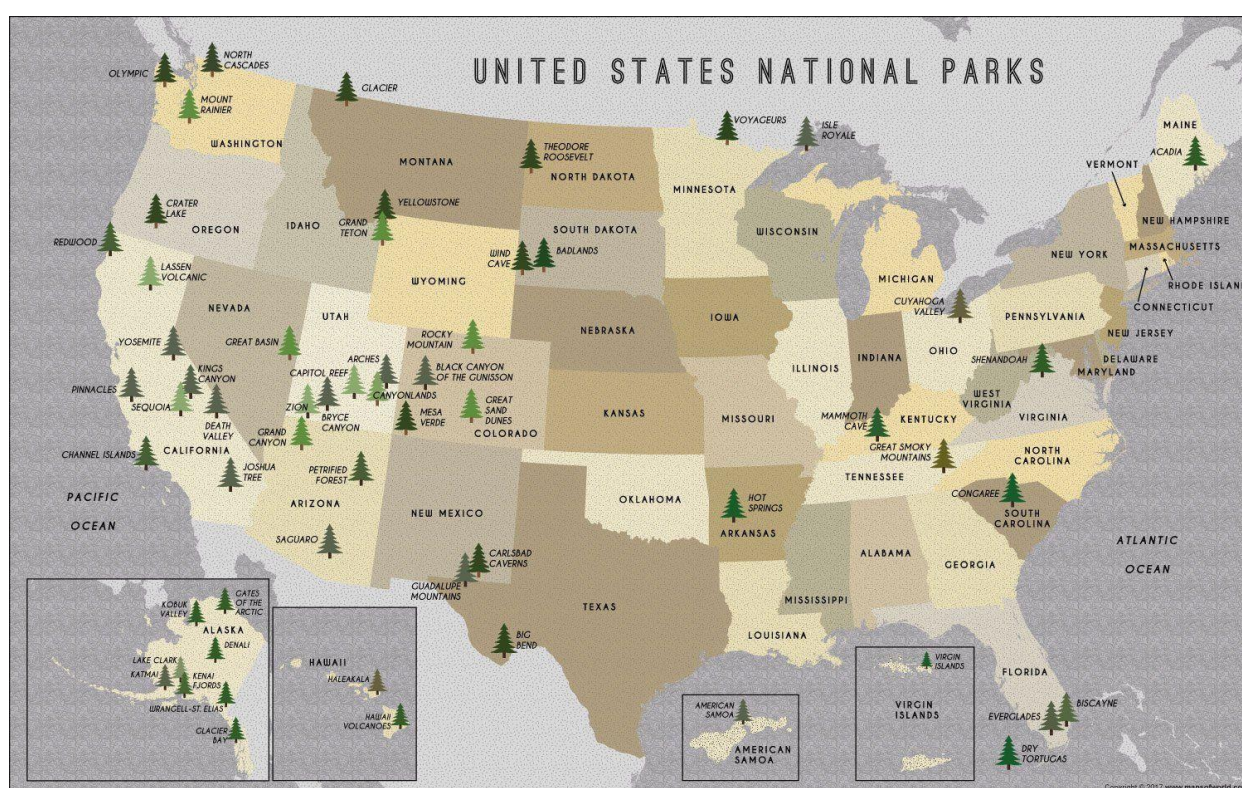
UNITED STATES NATIONAL PARKS

OLYMPIC
NORTH CASCADES
MOUNT RAINIER
WASHINGTON
GLACIER
MONTANA
THEODORE ROOSEVELT
NORTH DAKOTA
VOYAGEURS
ISLE ROYALE
MAINE
ACADIA
VERMONT
NEW HAMPSHIRE
MASSACHUSETTS
RHODE ISLAND
CONNECTICUT
NEW JERSEY
DELAWARE
MARYLAND
MINNESOTA
WISCONSIN
MICHIGAN
NEW YORK
CUYAHOGA VALLEY
PENNSYLVANIA
CRATER LAKE
OREGON
IDAHO
YELLOWSTONE
GRAND TETON
SOUTH DAKOTA
WIND CAVE
BADLANDS
REDWOOD
LASSEN VOLCANIC
WYOMING
NEVADA
UTAH
GREAT BASIN
ROCKY MOUNTAIN
NEBRASKA
IOWA
ILLINOIS
INDIANA
OHIO
SHENANDOAH
WEST VIRGINIA
VIRGINIA
YOSEMITE
KINGS CANYON
CAPITOL REEF
ARCHES
BLACK CANYON OF THE GUNISON
CANYONLANDS
GREAT SAND DUNES
COLORADO
KANSAS
MISSOURI
MAMMOTH CAVE
KENTUCKY
GREAT SMOKY MOUNTAINS
NORTH CAROLINA
PINNACLES
SEQUOIA
DEATH VALLEY
ZION
BRYCE CANYON
MESA VERDE
GRAND CANYON
CALIFORNIA
CHANNEL ISLANDS
JOSHUA TREE
PETRIFIED FOREST
ARIZONA
NEW MEXICO
OKLAHOMA
HOT SPRINGS
ARKANSAS
TENNESSEE
CONGAREE
SOUTH CAROLINA
PACIFIC OCEAN
SAGUARO
CARLSBAD CAVERNS
GUADALUPE MOUNTAINS
TEXAS
MISSISSIPPI
ALABAMA
GEORGIA
ATLANTIC OCEAN
LOUISIANA
BIG BEND
FLORIDA
BISCAYNE
EVERGLADES
DRY TORTUGAS
KOBUK VALLEY
GATES OF THE ARCTIC
ALASKA
DENALI
LAKE CLARK
KATMAI
KENAI FJORDS
WRANGELL-ST. ELIAS
GLACIER BAY
HAWAII
HALEAKALA
HAWAII VOLCANOES
AMERICAN SAMOA
AMERICAN SAMOA
VIRGIN ISLANDS
VIRGIN ISLANDS
Copyright © 2017 www.mapsofworld.co